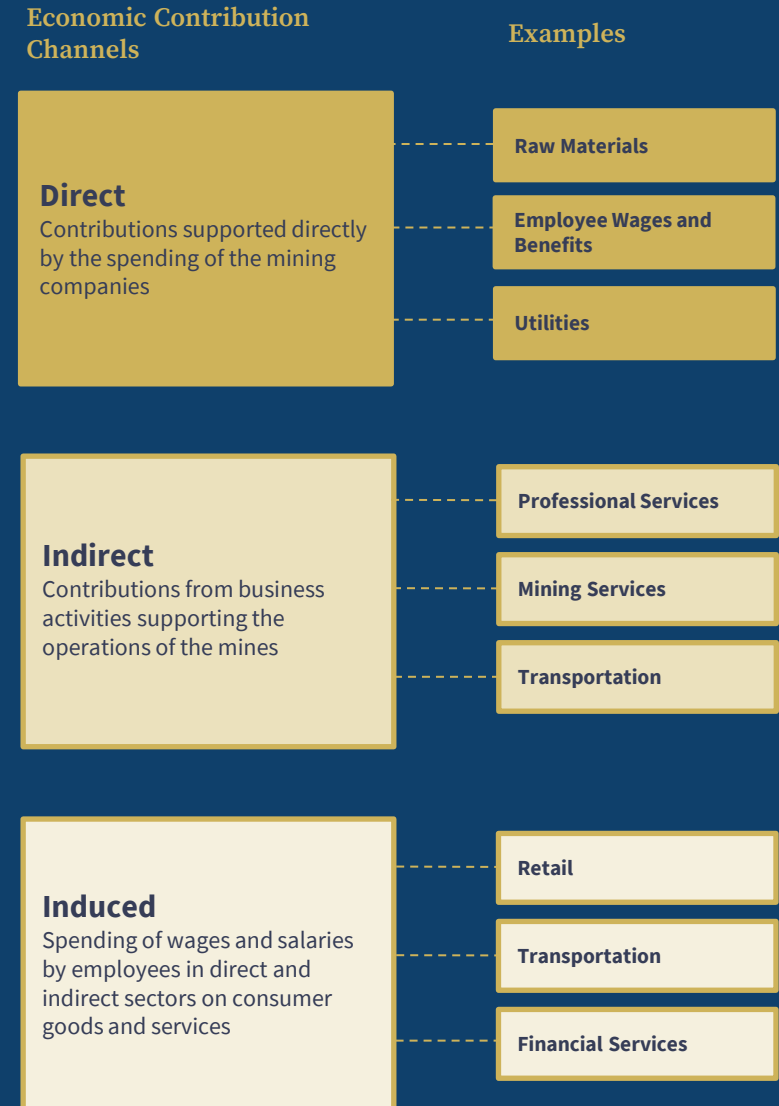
Economic Contribution Channels

Examples

Direct
Contributions supported directly by the spending of the mining companies

Raw Materials

Employee Wages and Benefits

Utilities

Indirect
Contributions from business activities supporting the operations of the mines

Professional Services

Mining Services

Transportation

Induced
Spending of wages and salaries by employees in direct and indirect sectors on consumer goods and services

Retail

Transportation

Financial Services